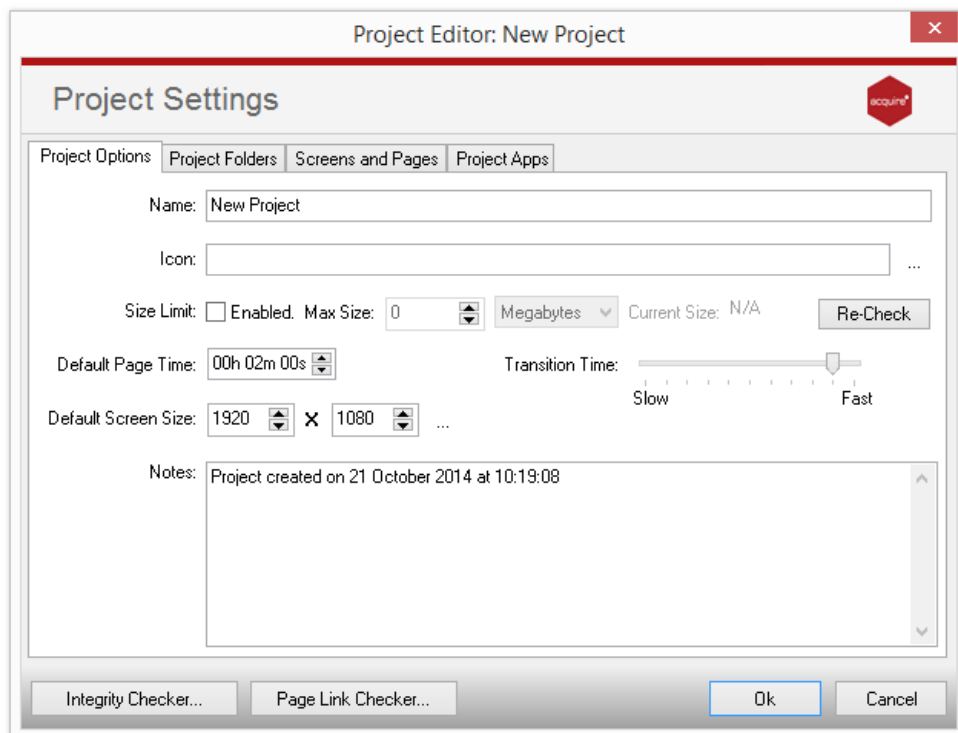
Project Editor: New Project

Project Settings

acquire

Project Options | Project Folders | Screens and Pages | Project Apps

Name: New Project

Icon: ...

Size Limit: Enabled. Max Size: 0 Megabytes Current Size: N/A Re-Check

Default Page Time: 00h 02m 00s

Transition Time: Slow Fast

Default Screen Size: 1920 X 1080 ...

Notes: Project created on 21 October 2014 at 10:19:08

Integrity Checker... Page Link Checker... Ok Cancel